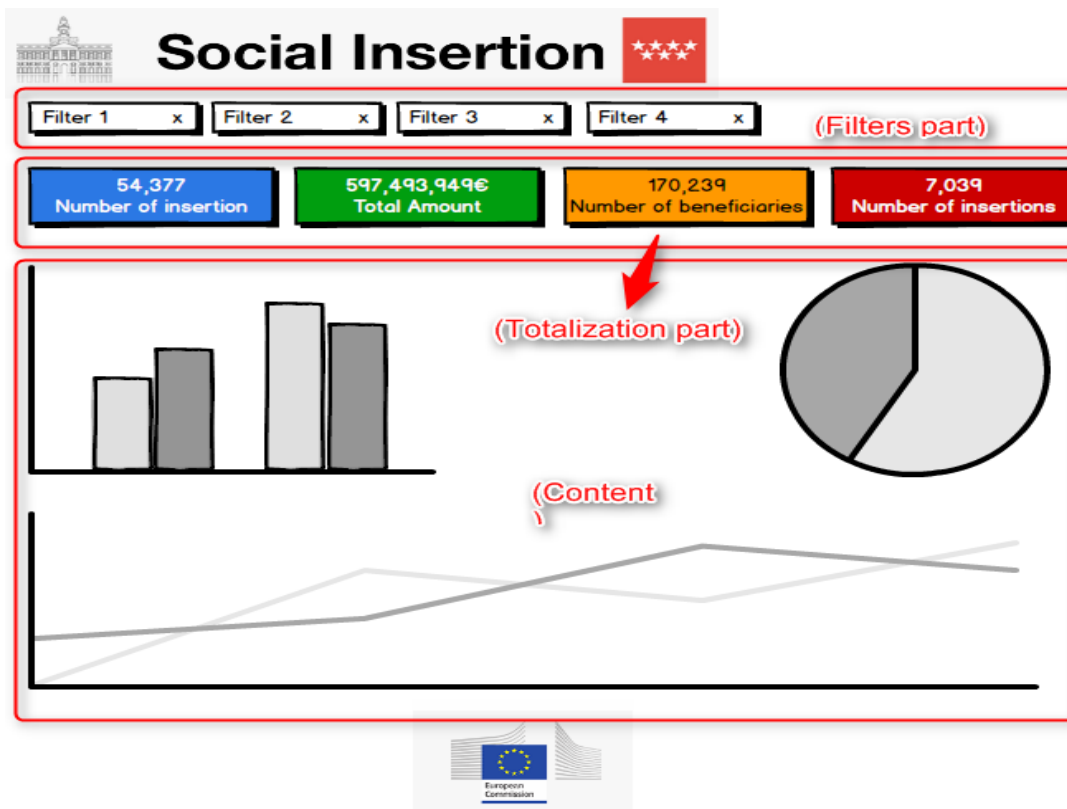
Social Insertion

Filter 1 x
Filter 2 x
Filter 3 x
Filter 4 x

(Filters part)

54,377
Number of insertion

597,493,949€
Total Amount

170,239
Number of beneficiaries

7,039
Number of insertions

(Totalization part)

(Content
)

European Commission